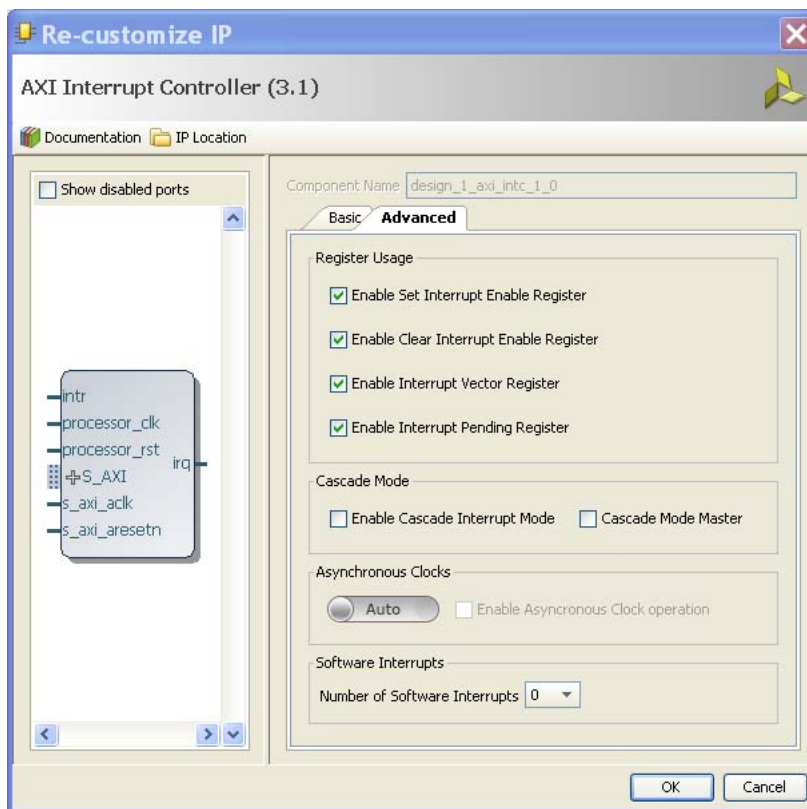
Re-customize IP

AXI Interrupt Controller (3.1)

Documentation IP Location

Show disabled ports

intr
processor_clk
processor_rst
S_AXI
s_axi_aclk
s_axi_aresetn
irq

Component Name design_1_axi_intc_1_0

Basic Advanced

Register Usage

Enable Set Interrupt Enable Register

Enable Clear Interrupt Enable Register

Enable Interrupt Vector Register

Enable Interrupt Pending Register

Cascade Mode

Enable Cascade Interrupt Mode Cascade Mode Master

Asynchronous Clocks

Auto Enable Asyncronous Clock operation

Software Interrupts

Number of Software Interrupts 0

OK Cancel